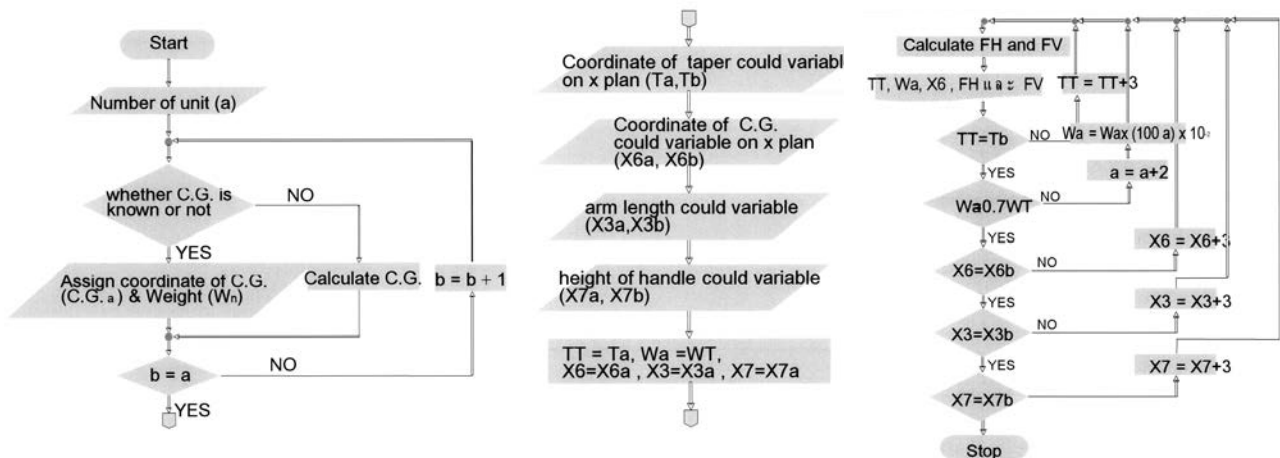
Start

Number of unit (a)

whether C.G. is known or not

NO

YES

Assign coordinate of C.G. (C.G. a) & Weight (Wn)

Calculate C.G.

b = b + 1

b = a

NO

YES

Coordinate of taper could variabl on x plan (Ta,Tb)

Coordinate of C.G. could variable on x plan (X6a, X6b)

arm length could variable (X3a,X3b)

height of handle could variable (X7a, X7b)

TT = Ta, Wa =WT, X6=X6a , X3=X3a , X7=X7a

Calculate FH and FV

TT, Wa, X6 , FH และ FV

TT = TT+3

TT=Tb

NO

Wa = Wax (100 a) x 10-2

YES

a = a+2

Wa0.7WT

NO

YES

X6 = X6+3

X6=X6b

NO

YES

X3 = X3+3

X3=X3b

NO

YES

X7 = X7+3

X7=X7b

Stop